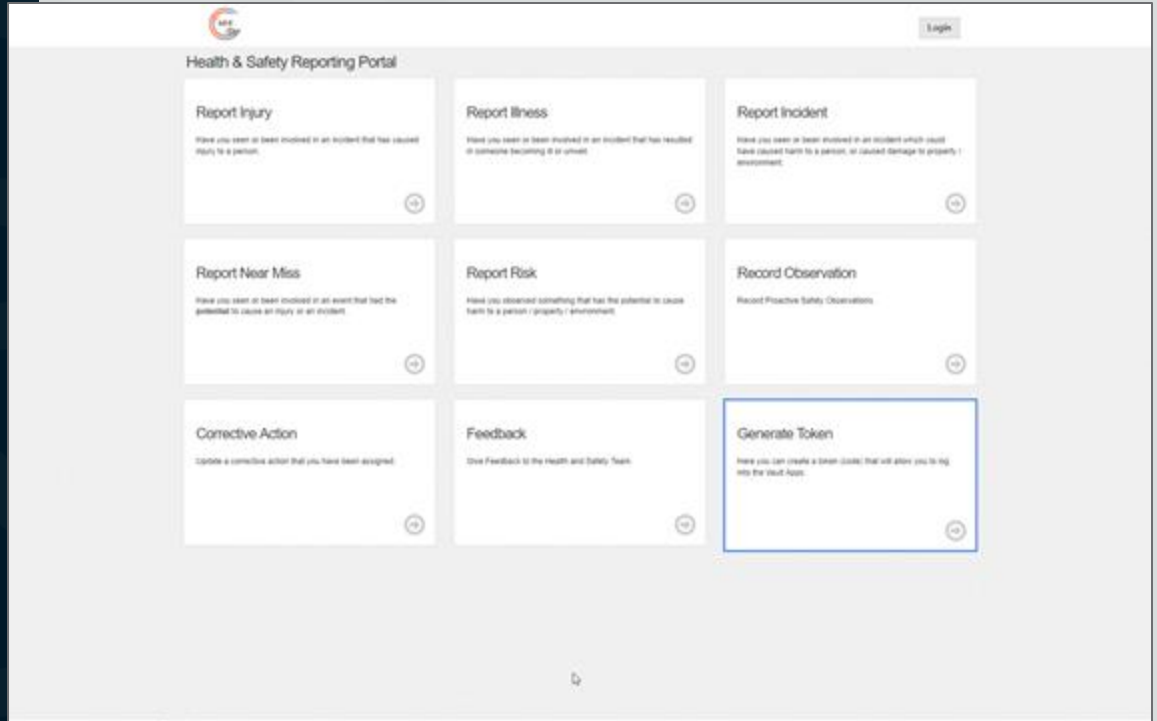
Login

Health & Safety Reporting Portal

Report Injury

Have you seen or been involved in an incident that has caused injury to a person.

Report Illness

Have you seen or been involved in an incident that has resulted in someone becoming ill or unwell.

Report Incident

Have you seen or been involved in an incident which could have caused harm to a person, or caused damage to property / environment.

Report Near Miss

Have you seen or been involved in an event that had the potential to cause an injury or an incident.

Report Risk

Have you observed something that has the potential to cause harm to a person / property / environment.

Record Observation

Record Proactive Safety Observations.

Corrective Action

Update a corrective action that you have been assigned.

Feedback

Give Feedback to the Health and Safety Team.

Generate Token

Here you can create a token (code) that will allow you to log into the Vault Apps.